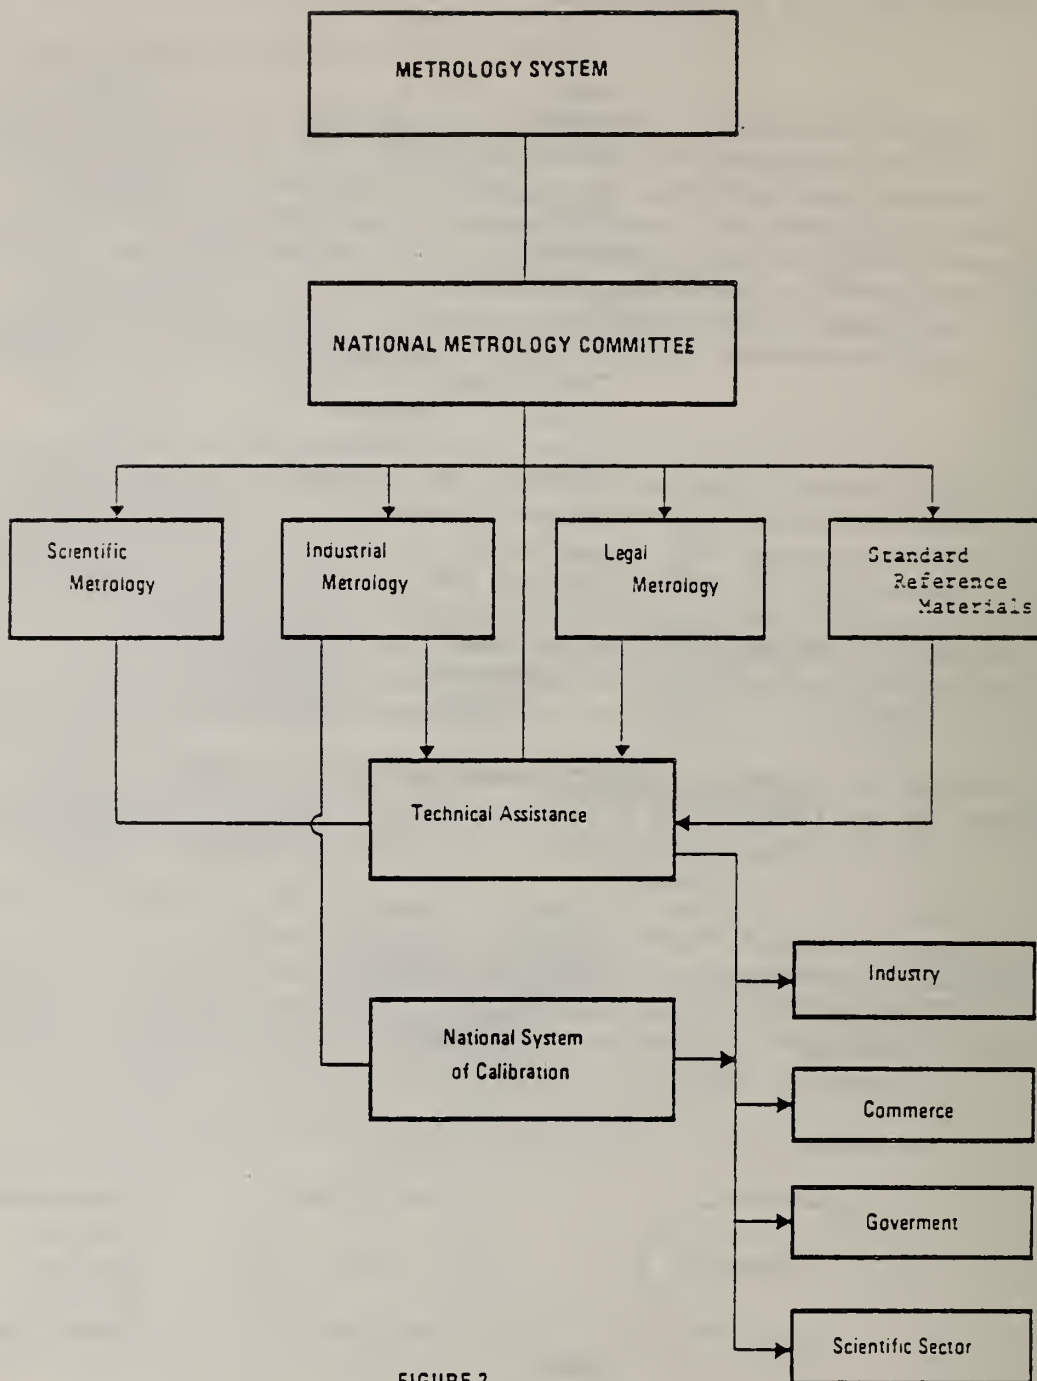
METROLOGY SYSTEM

NATIONAL METROLOGY COMMITTEE

Scientific Metrology

Industrial Metrology

Legal Metrology

Standard Reference Materials

Technical Assistance

National System of Calibration

Industry

Commerce

Goverment

Scientific Sector

FIGURE 2